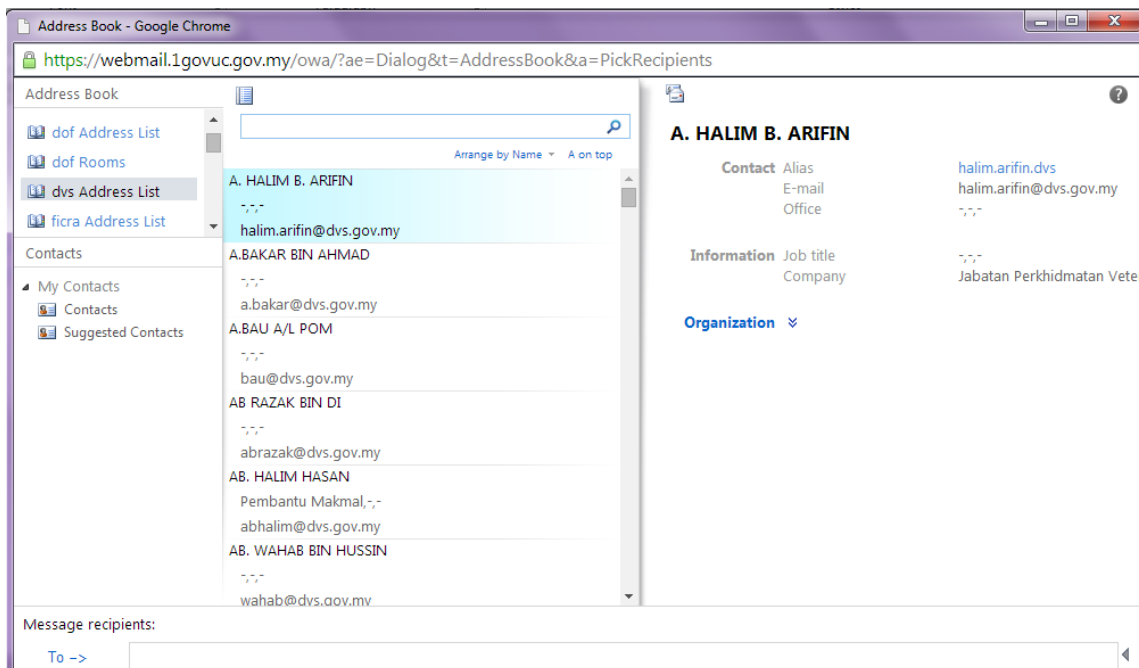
Address Book - Google Chrome

https://webmail.1govuc.gov.my/owa/?ae=Dialog&t=AddressBook&a=PickRecipients

Address Book

dof Address List
dof Rooms
dvs Address List
ficra Address List

Contacts

My Contacts
Contacts
Suggested Contacts

Arrange by Name A on top

A. HALIM B. ARIFIN
-,-,-
halim.arifin@dvs.gov.my

A.BAKAR BIN AHMAD
-,-,-
a.bakar@dvs.gov.my

A.BAU A/L POM
-,-,-
bau@dvs.gov.my

AB RAZAK BIN DI
-,-,-
abrazak@dvs.gov.my

AB. HALIM HASAN
Pembantu Makmal,-,-
abhalim@dvs.gov.my

AB. WAHAB BIN HUSSIN
-,-,-
wahab@dvs.gov.my

A. HALIM B. ARIFIN

Contact Alias halim.arifin.dvs
E-mail halim.arifin@dvs.gov.my
Office -,-,-

Information Job title -,-,-
Company Jabatan Perkhidmatan Vete

Organization

Message recipients:

To ->